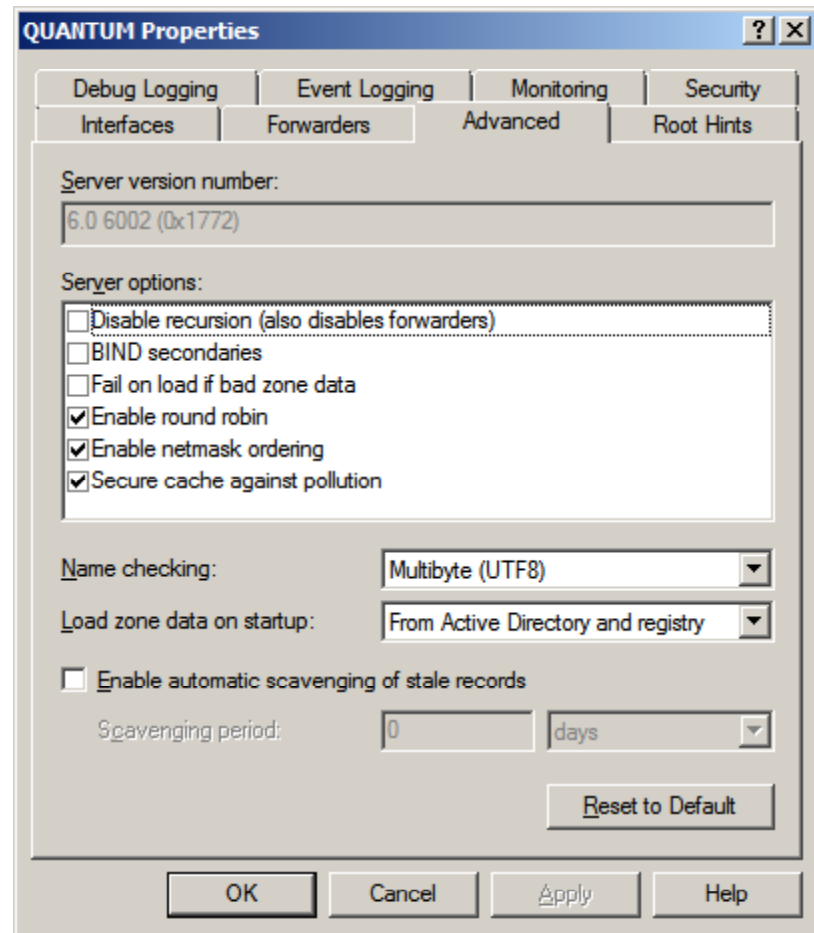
QUANTUM Properties

? X

Debug Logging | Event Logging | Monitoring | Security

Interfaces | Forwarders | Advanced | Root Hints

Server version number:

6.0 6002 (0x1772)

Server options:

Disable recursion (also disables forwarders)
BIND secondaries
Fail on load if bad zone data
Enable round robin
Enable netmask ordering
Secure cache against pollution

Name checking: Multibyte (UTF8)

Load zone data on startup: From Active Directory and registry

Enable automatic scavenging of stale records

Scavenging period: 0 days

Reset to Default

OK | Cancel | Apply | Help